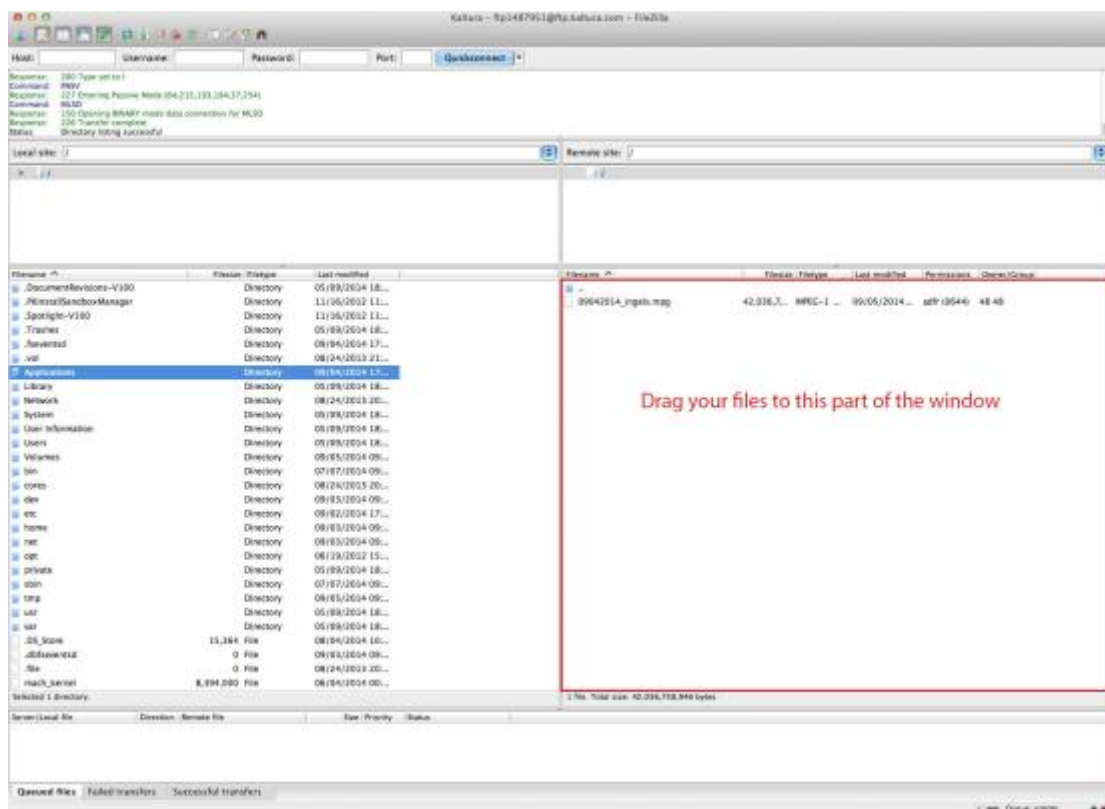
Kaltura - ftp1487951@ftp.kaltura.com - FileZilla

Host: Username: Password: Port: Quickconnect

Response: 200 Type set to I
Command: PASV
Response: 227 Entering Passive Mode (64,215,193,184,37,254)
Command: MLSD
Response: 150 Opening BINARY mode data connection for MLSD
Response: 226 Transfer complete
Status: Directory listing successful

Local site: /
Remote site: /

| Filename | Filesize | Filetype | Last modified |
|---|---|---|---|
| .DocumentRevisions-V100 | | Directory | 05/09/2014 18:... |
| .PKInstallSandboxManager | | Directory | 11/16/2012 11:... |
| .Spotlight-V100 | | Directory | 11/16/2012 11:... |
| .Trashes | | Directory | 05/09/2014 18:... |
| .fseventsd | | Directory | 09/04/2014 17:... |
| .vol | | Directory | 08/24/2013 21:... |
| Applications | | Directory | 09/04/2014 17:... |
| Library | | Directory | 05/09/2014 18:... |
| Network | | Directory | 08/24/2013 20:... |
| System | | Directory | 05/09/2014 18:... |
| User Information | | Directory | 05/09/2014 18:... |
| Users | | Directory | 05/09/2014 18:... |
| Volumes | | Directory | 09/05/2014 09:... |
| bin | | Directory | 07/07/2014 09:... |
| cores | | Directory | 08/24/2013 20:... |
| dev | | Directory | 09/03/2014 09:... |
| etc | | Directory | 09/02/2014 17:... |
| home | | Directory | 09/03/2014 09:... |
| net | | Directory | 09/03/2014 09:... |
| opt | | Directory | 06/19/2012 15:... |
| private | | Directory | 05/09/2014 18:... |
| sbin | | Directory | 07/07/2014 09:... |
| tmp | | Directory | 09/05/2014 09:... |
| usr | | Directory | 05/09/2014 18:... |
| var | | Directory | 05/09/2014 18:... |
| .DS_Store | 15,364 | File | 08/04/2014 10:... |
| .dbfseventsd | 0 | File | 09/03/2014 09:... |
| .file | 0 | File | 08/24/2013 20:... |
| mach_kernel | 8,394,080 | File | 06/04/2014 00:... |

Selected 1 directory.

| Filename | Filesize | Filetype | Last modified | Permissions | Owner/Group |
|---|---|---|---|---|---|
| .. | | | | | |
| 09042014_ingals.mpg | 42,036,7... | MPEG-1 ... | 09/05/2014... | adfr (0644) | 48 48 |

Drag your files to this part of the window

1 file. Total size: 42,036,758,946 bytes

Server/Local file | Direction | Remote file | Size | Priority | Status

Queued files | Failed transfers | Successful transfers